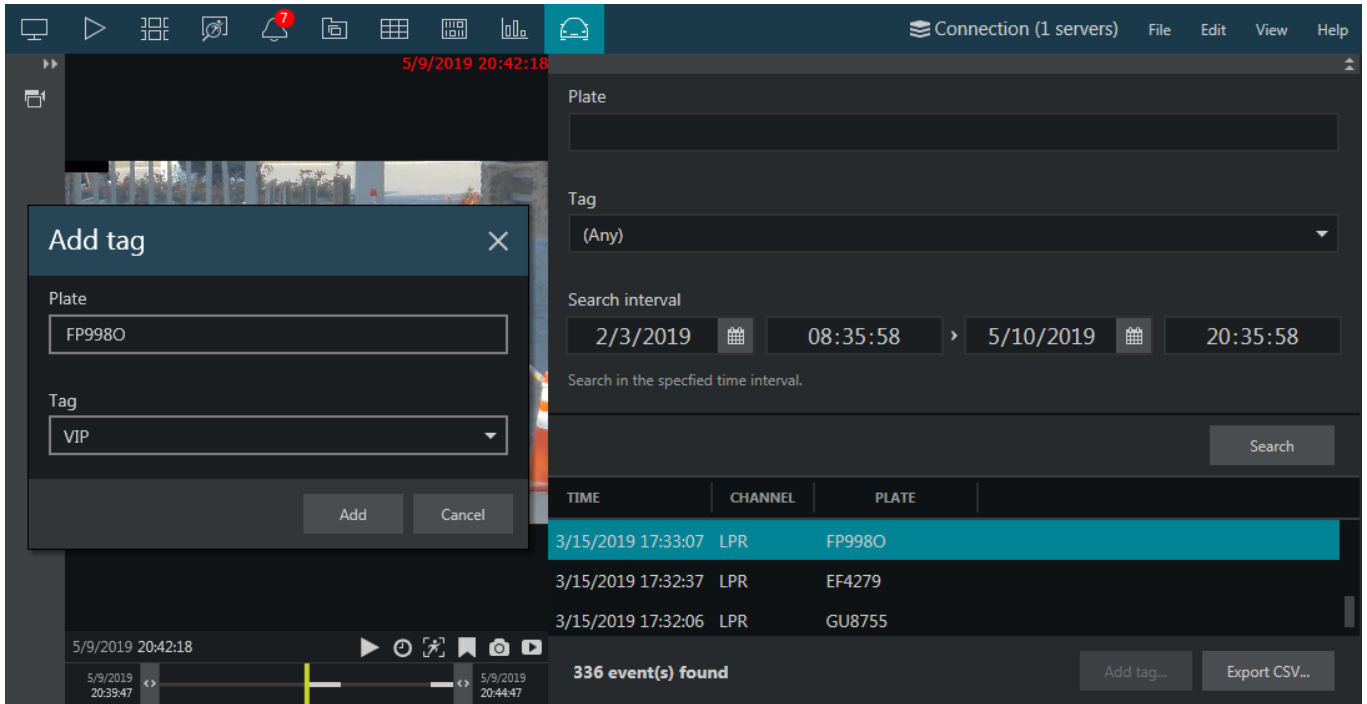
7

Connection (1 servers) File Edit View Help

5/9/2019 20:42:18

Add tag

Plate

FP998O

Tag

VIP

Add Cancel

Plate

Tag

(Any)

Search interval

2/3/2019 08:35:58 › 5/10/2019 20:35:58

Search in the specfied time interval.

Search

| TIME | CHANNEL | PLATE |
|---|---|---|
| 3/15/2019 17:33:07 | LPR | FP998O |
| 3/15/2019 17:32:37 | LPR | EF4279 |
| 3/15/2019 17:32:06 | LPR | GU8755 |

5/9/2019 20:42:18

5/9/2019 20:39:47

5/9/2019 20:44:47

336 event(s) found

Add tag... Export CSV...